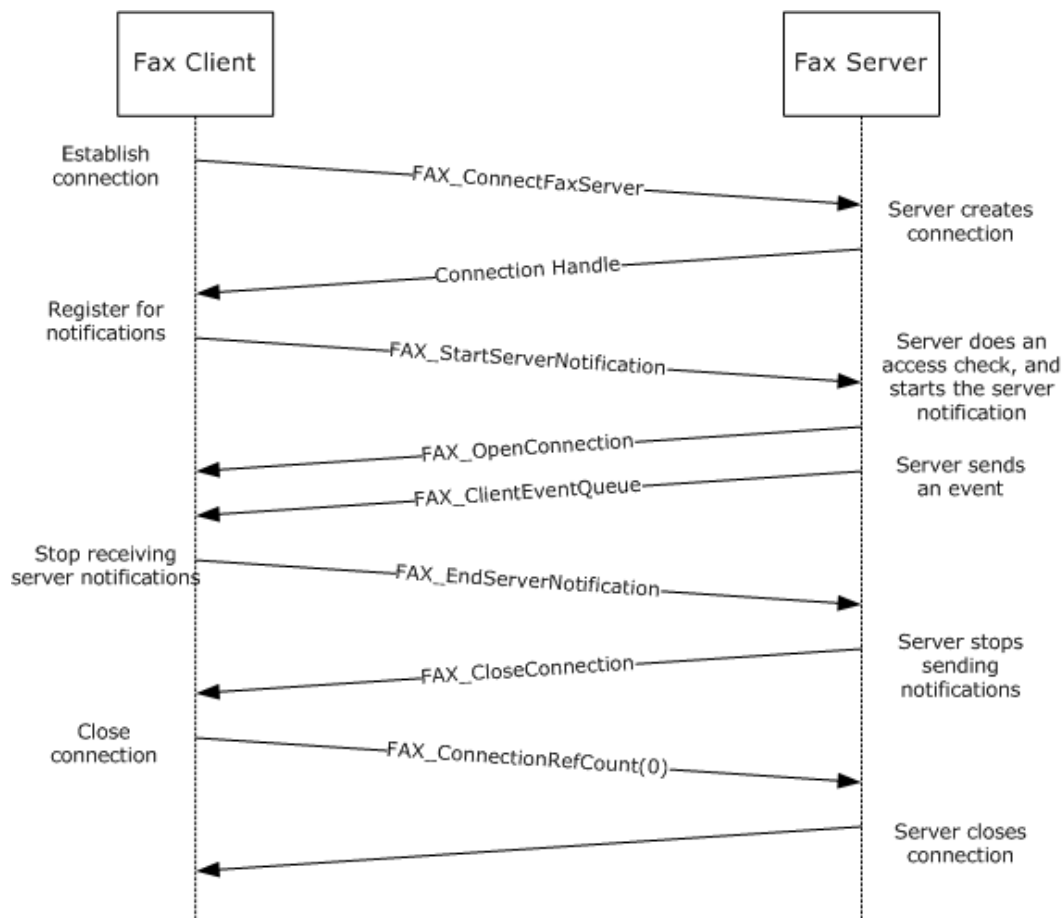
Fax Client

Fax Server

Establish connection

FAX_ConnectFaxServer

Server creates connection

Connection Handle

Register for notifications

FAX_StartServerNotification

Server does an access check, and starts the server notification

FAX_OpenConnection

Server sends an event

FAX_ClientEventQueue

Stop receiving server notifications

FAX_EndServerNotification

Server stops sending notifications

FAX_CloseConnection

Close connection

FAX_ConnectionRefCount(0)

Server closes connection